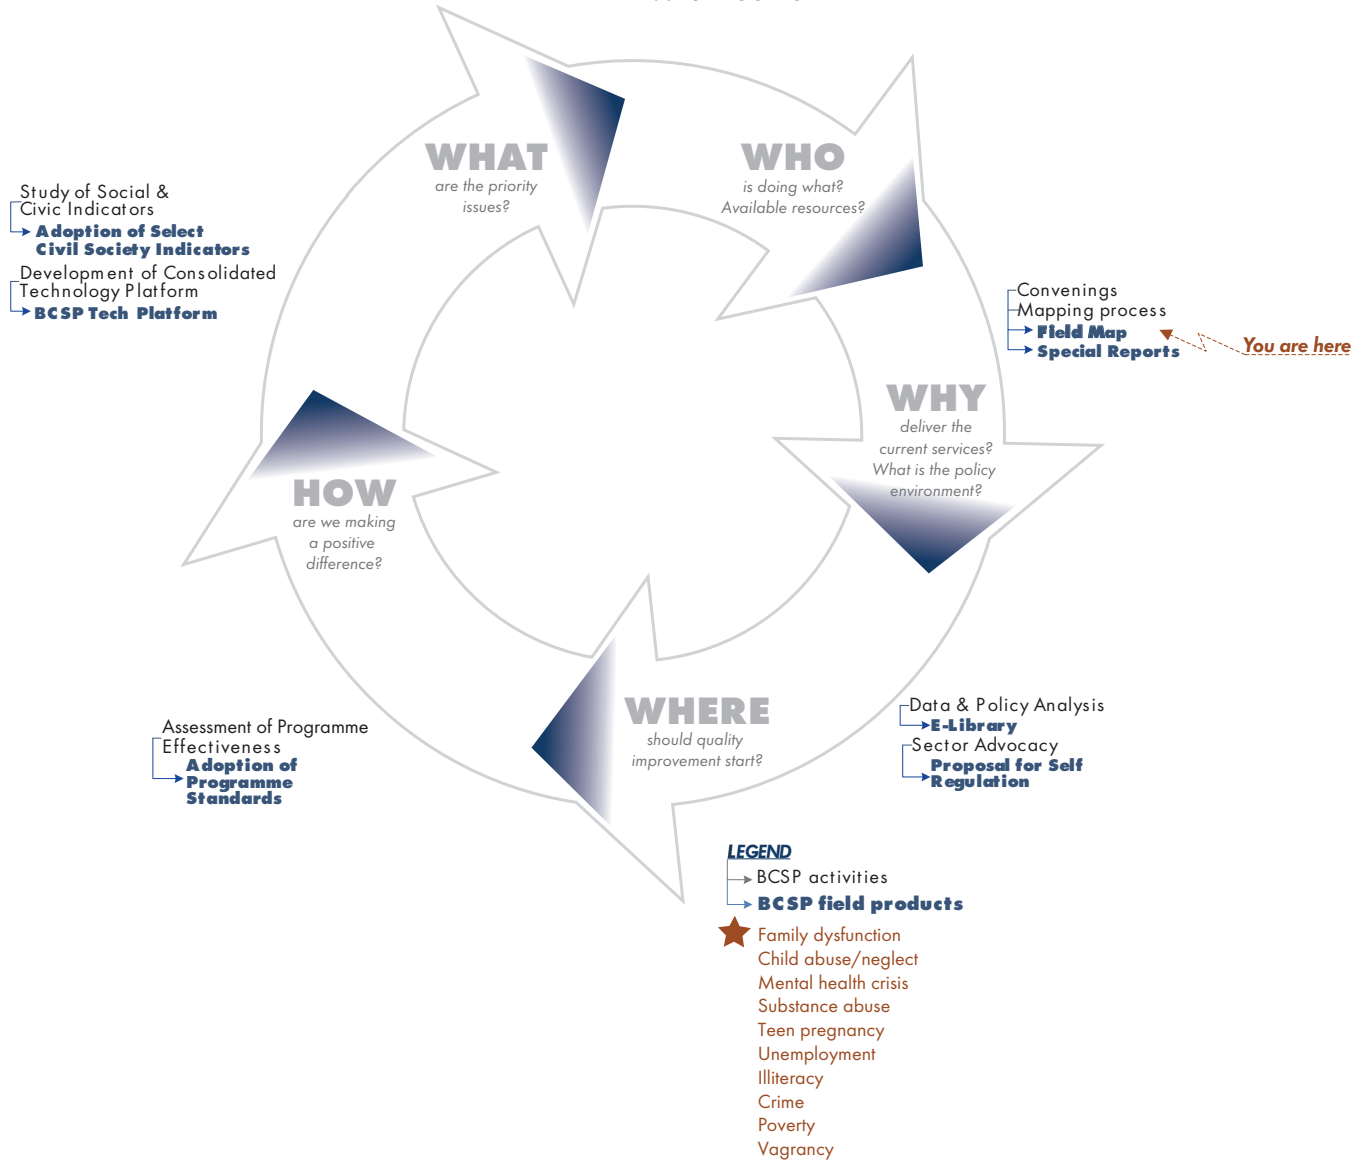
WHAT
are the priority issues?

WHO
is doing what? Available resources?

WHY
deliver the current services? What is the policy environment?

WHERE
should quality improvement start?

HOW
are we making a positive difference?

Study of Social & Civic Indicators
Adoption of Select Civil Society Indicators
Development of Consolidated Technology Platform
BCSP Tech Platform

Convenings
Mapping process
Field Map
Special Reports
You are here

Data & Policy Analysis
E-Library
Sector Advocacy
Proposal for Self Regulation

Assessment of Programme Effectiveness
Adoption of Programme Standards

LEGEND
BCSP activities
BCSP field products
Family dysfunction
Child abuse/neglect
Mental health crisis
Substance abuse
Teen pregnancy
Unemployment
Illiteracy
Crime
Poverty
Vagrancy